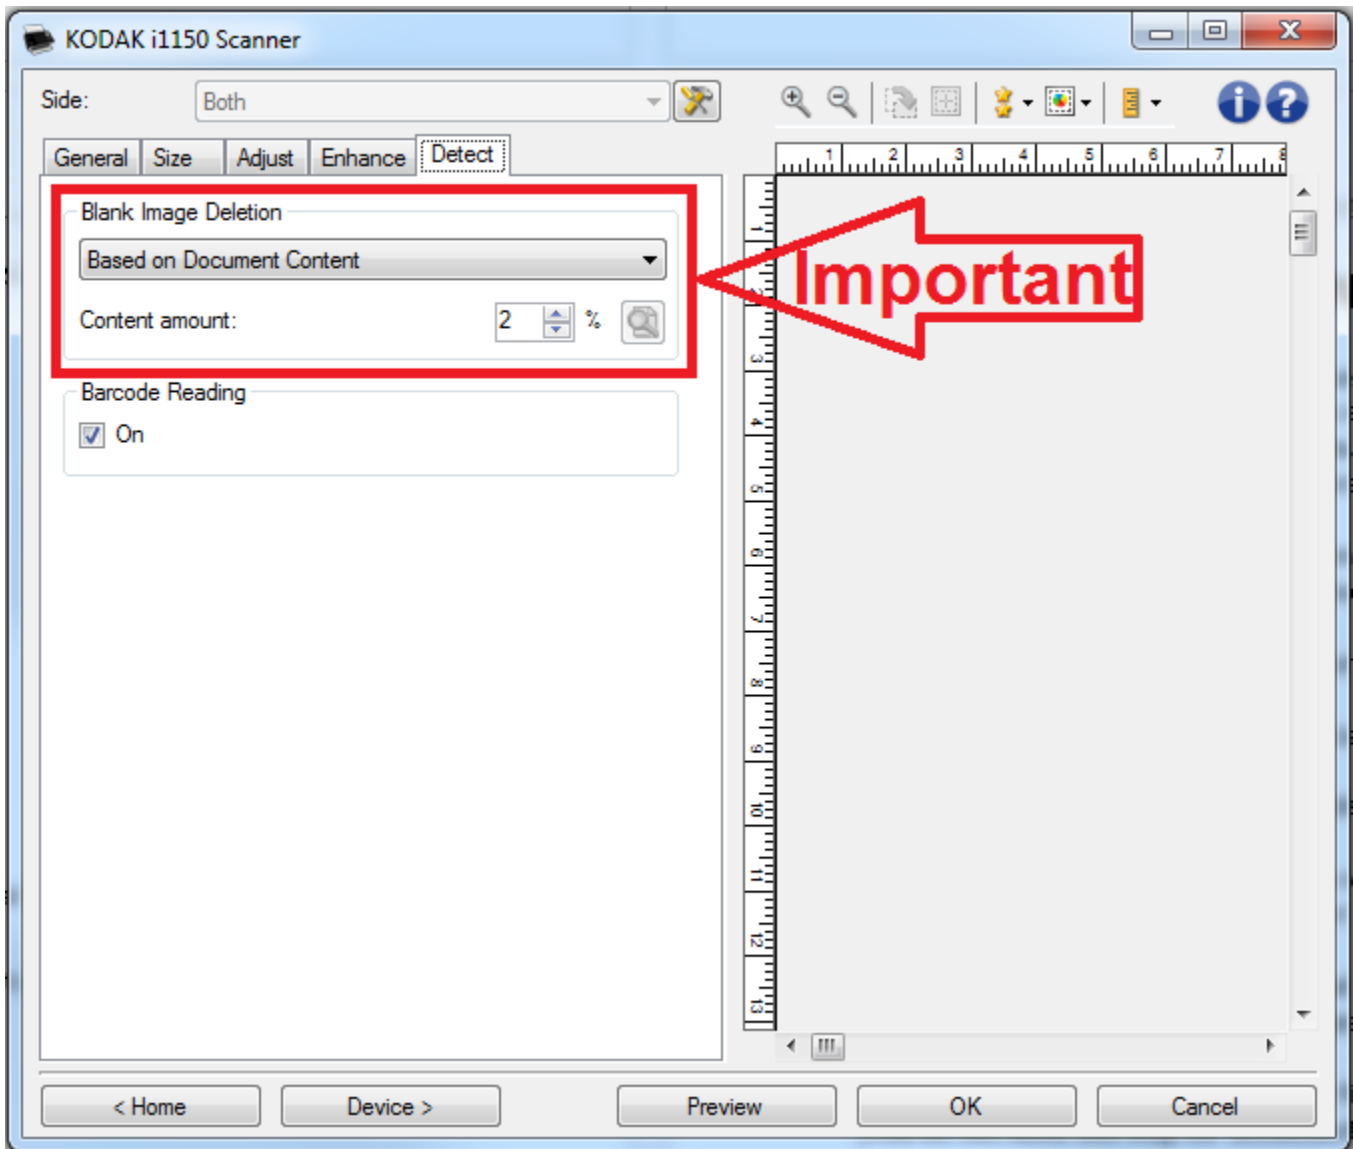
KODAK i1150 Scanner

Side: Both

General Size Adjust Enhance Detect

Blank Image Deletion
Based on Document Content
Content amount: 2 %

Important

Barcode Reading
On

1 2 3 4 5 6 7 8

1 2 3 4 5 6 7 8 9 10 11 12 13

< Home
Device >
Preview
OK
Cancel